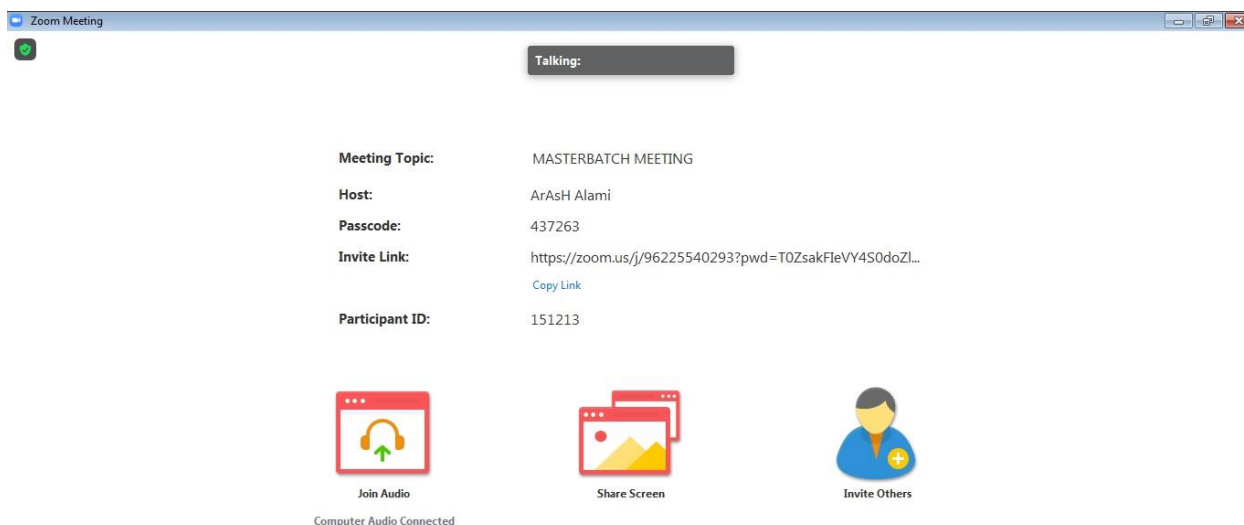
Zoom Meeting

Talking:

| Meeting Topic: | MASTERBATCH MEETING |
|---|---|
| Host: | ArAsH Alami |
| Passcode: | 437263 |
| Invite Link: | https://zoom.us/j/96225540293?pwd=T0ZsakFIeVY4S0doZl... |
| | Copy Link |
| Participant ID: | 151213 |

Join Audio

Computer Audio Connected

Share Screen

Invite Others